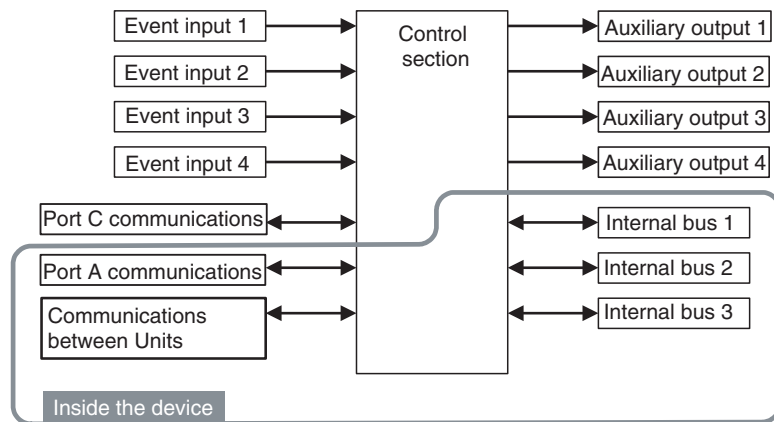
Event input 1
Event input 2
Event input 3
Event input 4
Port C communications
Port A communications
Communications between Units
Control section
Auxiliary output 1
Auxiliary output 2
Auxiliary output 3
Auxiliary output 4
Internal bus 1
Internal bus 2
Internal bus 3
Inside the device